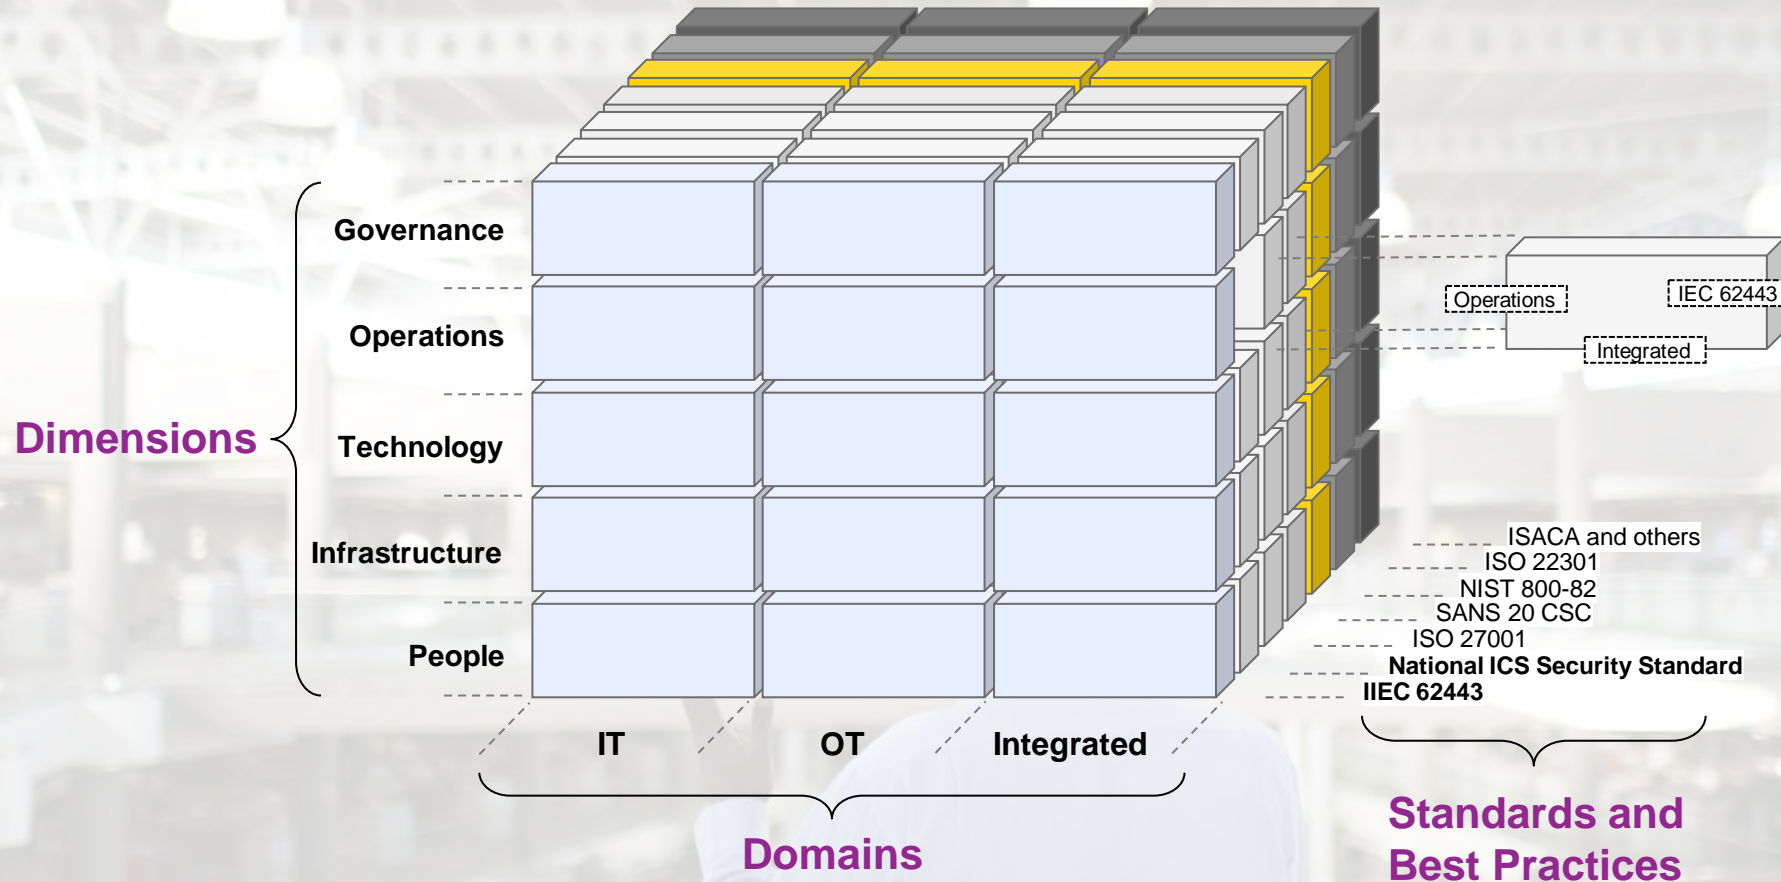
Governance

Operations

Technology

Infrastructure

People

Dimensions

IT

OT

Integrated

Domains

Operations

IEC 62443

Integrated

ISACA and others
ISO 22301
NIST 800-82
SANS 20 CSC
ISO 27001
National ICS Security Standard
IIEC 62443

Standards and Best Practices